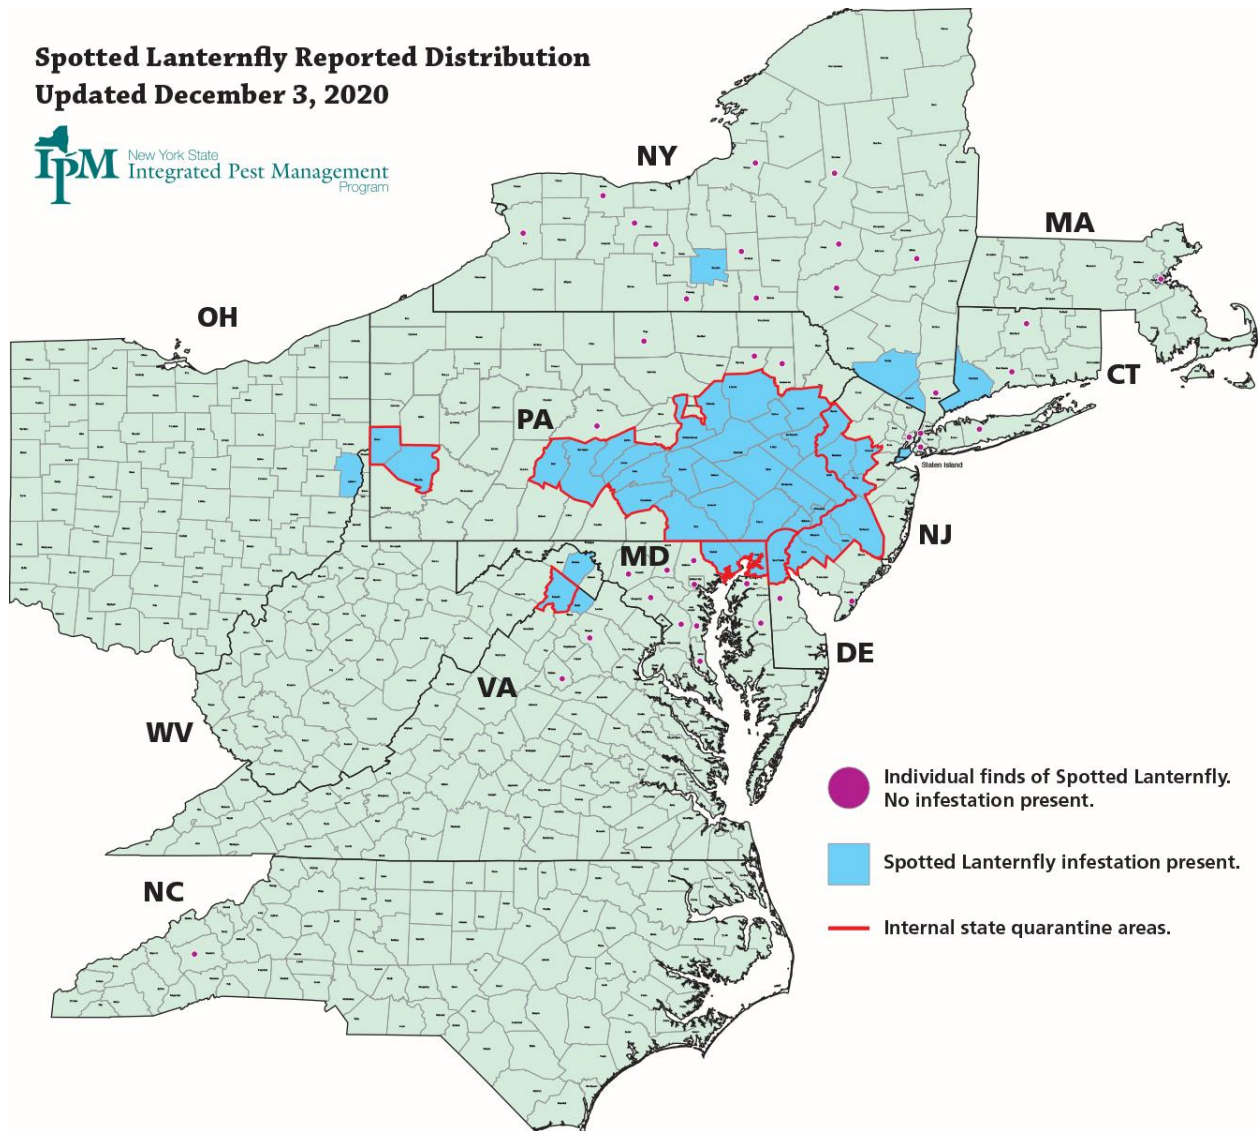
Spotted Lanternfly Reported Distribution
Updated December 3, 2020

IPM New York State Integrated Pest Management Program

NY

MA

OH

CT

PA

Staten Island

NJ

MD

DE

VA

WV

NC

Individual finds of Spotted Lanternfly. No infestation present.

Spotted Lanternfly infestation present.

Internal state quarantine areas.